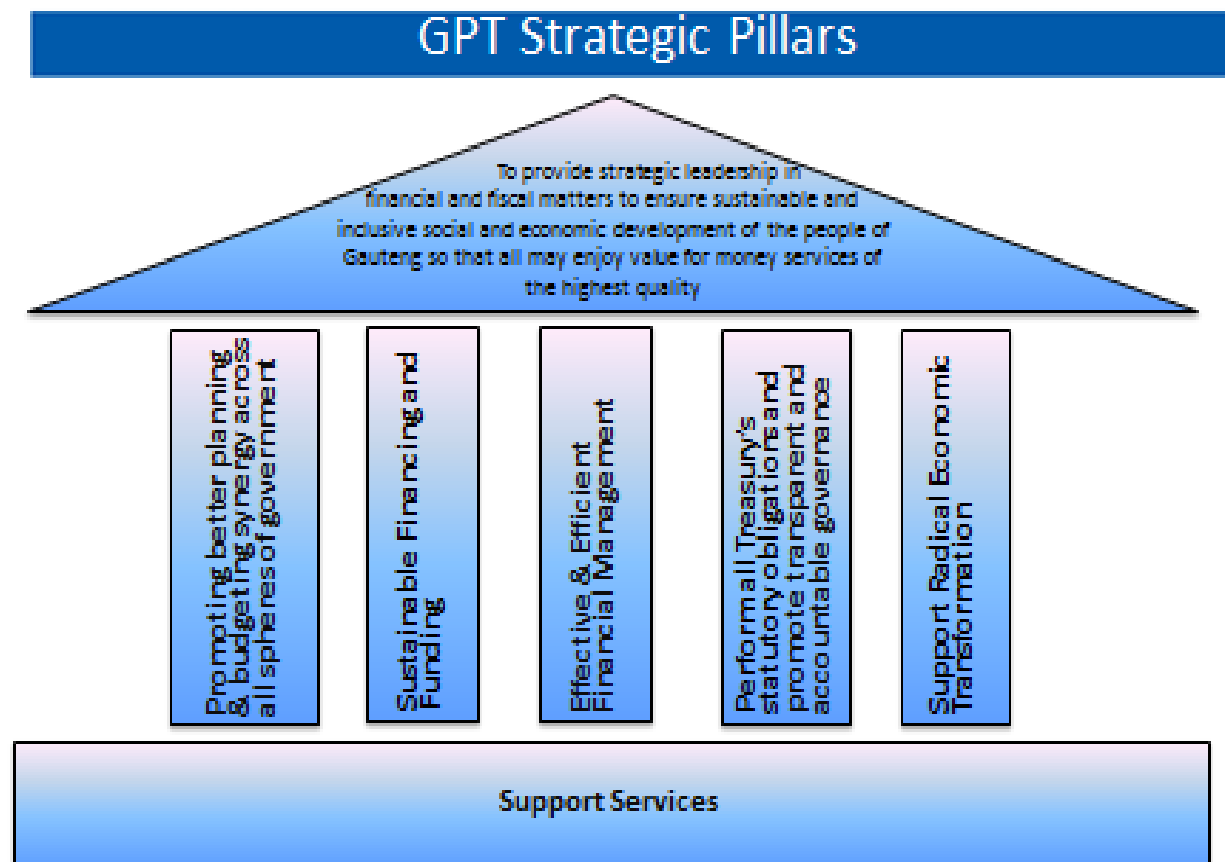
GPT Strategic Pillars

To provide strategic leadership in financial and fiscal matters to ensure sustainable and inclusive social and economic development of the people of Gauteng so that all may enjoy value for money services of the highest quality

Promoting better planning & budgeting synergy across all spheres of government

Sustainable Financing and Funding

Effective & Efficient Financial Management

Perform all Treasury's statutory obligations and promote transparent and accountable governance

Support Radical Economic Transformation

Support Services